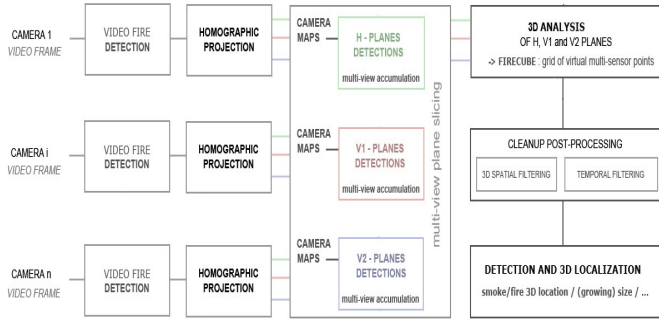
CAMERA 1
VIDEO FRAME

VIDEO FIRE DETECTION

HOMOGRAPHIC PROJECTION

CAMERA i
VIDEO FRAME

VIDEO FIRE DETECTION

HOMOGRAPHIC PROJECTION

CAMERA n
VIDEO FRAME

VIDEO FIRE DETECTION

HOMOGRAPHIC PROJECTION

CAMERA MAPS

H - PLANES DETECTIONS

multi-view accumulation

CAMERA MAPS

V1 - PLANES DETECTIONS

multi-view accumulation

CAMERA MAPS

V2 - PLANES DETECTIONS

multi-view accumulation

multi-view plane slicing

3D ANALYSIS
OF H, V1 and V2 PLANES
-> FIRECUBE : grid of virtual multi-sensor points

CLEANUP POST-PROCESSING

3D SPATIAL FILTERING

TEMPORAL FILTERING

DETECTION AND 3D LOCALIZATION
smoke/fire 3D location / (growing) size / ...